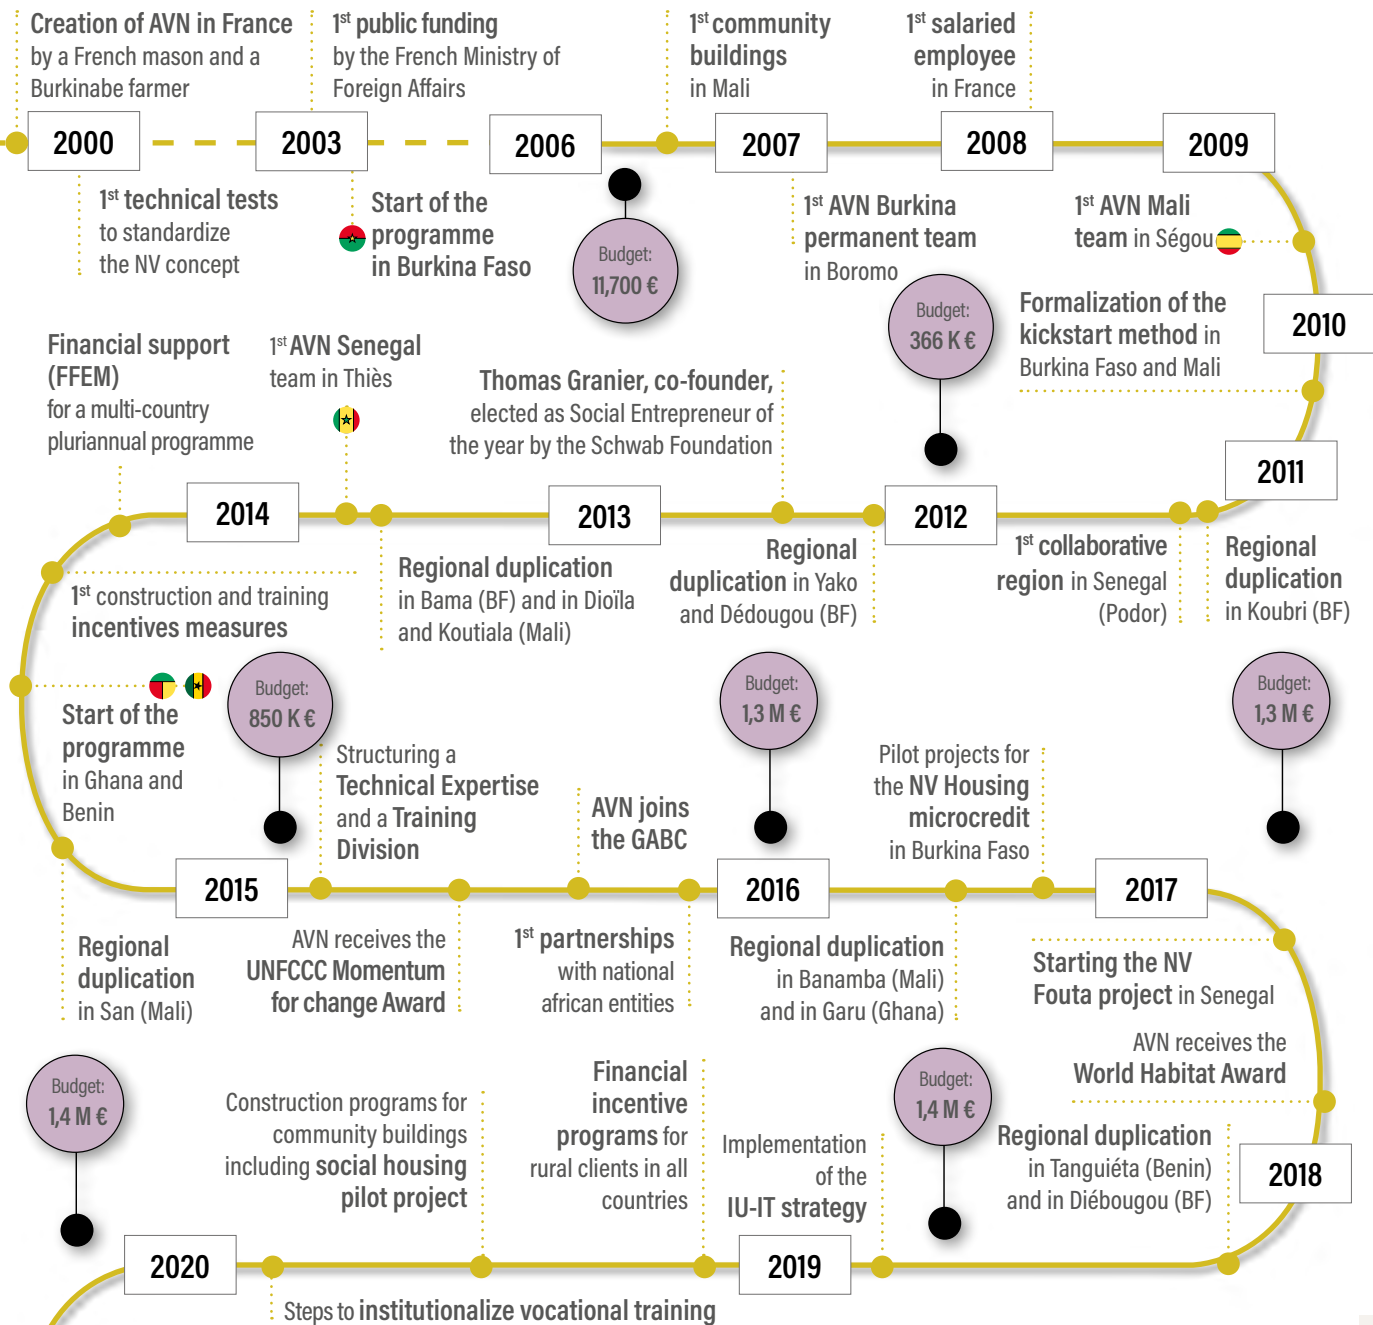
Creation of AVN in France by a French mason and a Burkinabe farmer

1st public funding by the French Ministry of Foreign Affairs

1st community buildings in Mali

1st salaried employee in France

2000

2003

2006

2007

2008

2009

1st technical tests to standardize the NV concept

Start of the programme in Burkina Faso

Budget: 11,700 €

1st AVN Burkina permanent team in Boromo

1st AVN Mali team in Ségou

Budget: 366 K €

Formalization of the kickstart method in Burkina Faso and Mali

2010

Financial support (FFEM) for a multi-country pluriannual programme

1st AVN Senegal team in Thiès

Thomas Granier, co-founder, elected as Social Entrepreneur of the year by the Schwab Foundation

2014

2013

2012

2011

1st construction and training incentives measures

Regional duplication in Bama (BF) and in Dioïla and Koutiala (Mali)

Regional duplication in Yako and Dédougou (BF)

1st collaborative region in Senegal (Podor)

Regional duplication in Koubri (BF)

Start of the programme in Ghana and Benin

Budget: 850 K €

Structuring a Technical Expertise and a Training Division

AVN joins the GABC

Budget: 1,3 M €

Pilot projects for the NV Housing microcredit in Burkina Faso

Budget: 1,3 M €

2015

2016

2017

Regional duplication in San (Mali)

AVN receives the UNFCCC Momentum for change Award

1st partnerships with national african entities

Regional duplication in Banamba (Mali) and in Garu (Ghana)

Starting the NV Fouta project in Senegal

AVN receives the World Habitat Award

Budget: 1,4 M €

Construction programs for community buildings including social housing pilot project

Financial incentive programs for rural clients in all countries

Implementation of the IU-IT strategy

Budget: 1,4 M €

Regional duplication in Tanguiéta (Benin) and in Diébougou (BF)

2018

2020

2019

Steps to institutionalize vocational training